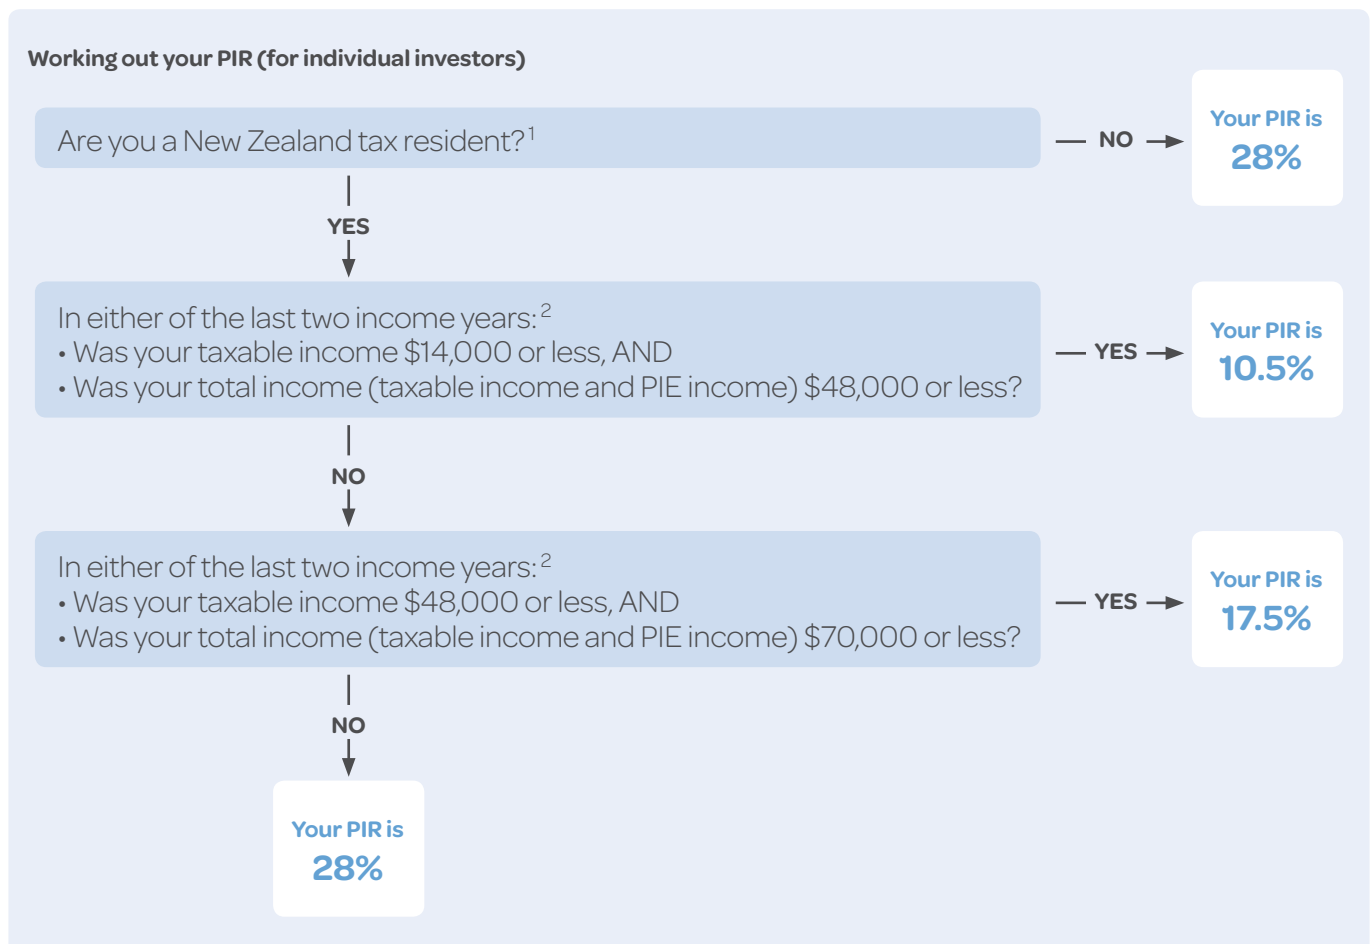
Working out your PIR (for individual investors)

Are you a New Zealand tax resident?$^1$

NO

Your PIR is 28%

YES

In either of the last two income years:$^2$
• Was your taxable income $14,000 or less, AND
• Was your total income (taxable income and PIE income) $48,000 or less?

YES

Your PIR is 10.5%

NO

In either of the last two income years:$^2$
• Was your taxable income $48,000 or less, AND
• Was your total income (taxable income and PIE income) $70,000 or less?

YES

Your PIR is 17.5%

NO

Your PIR is 28%